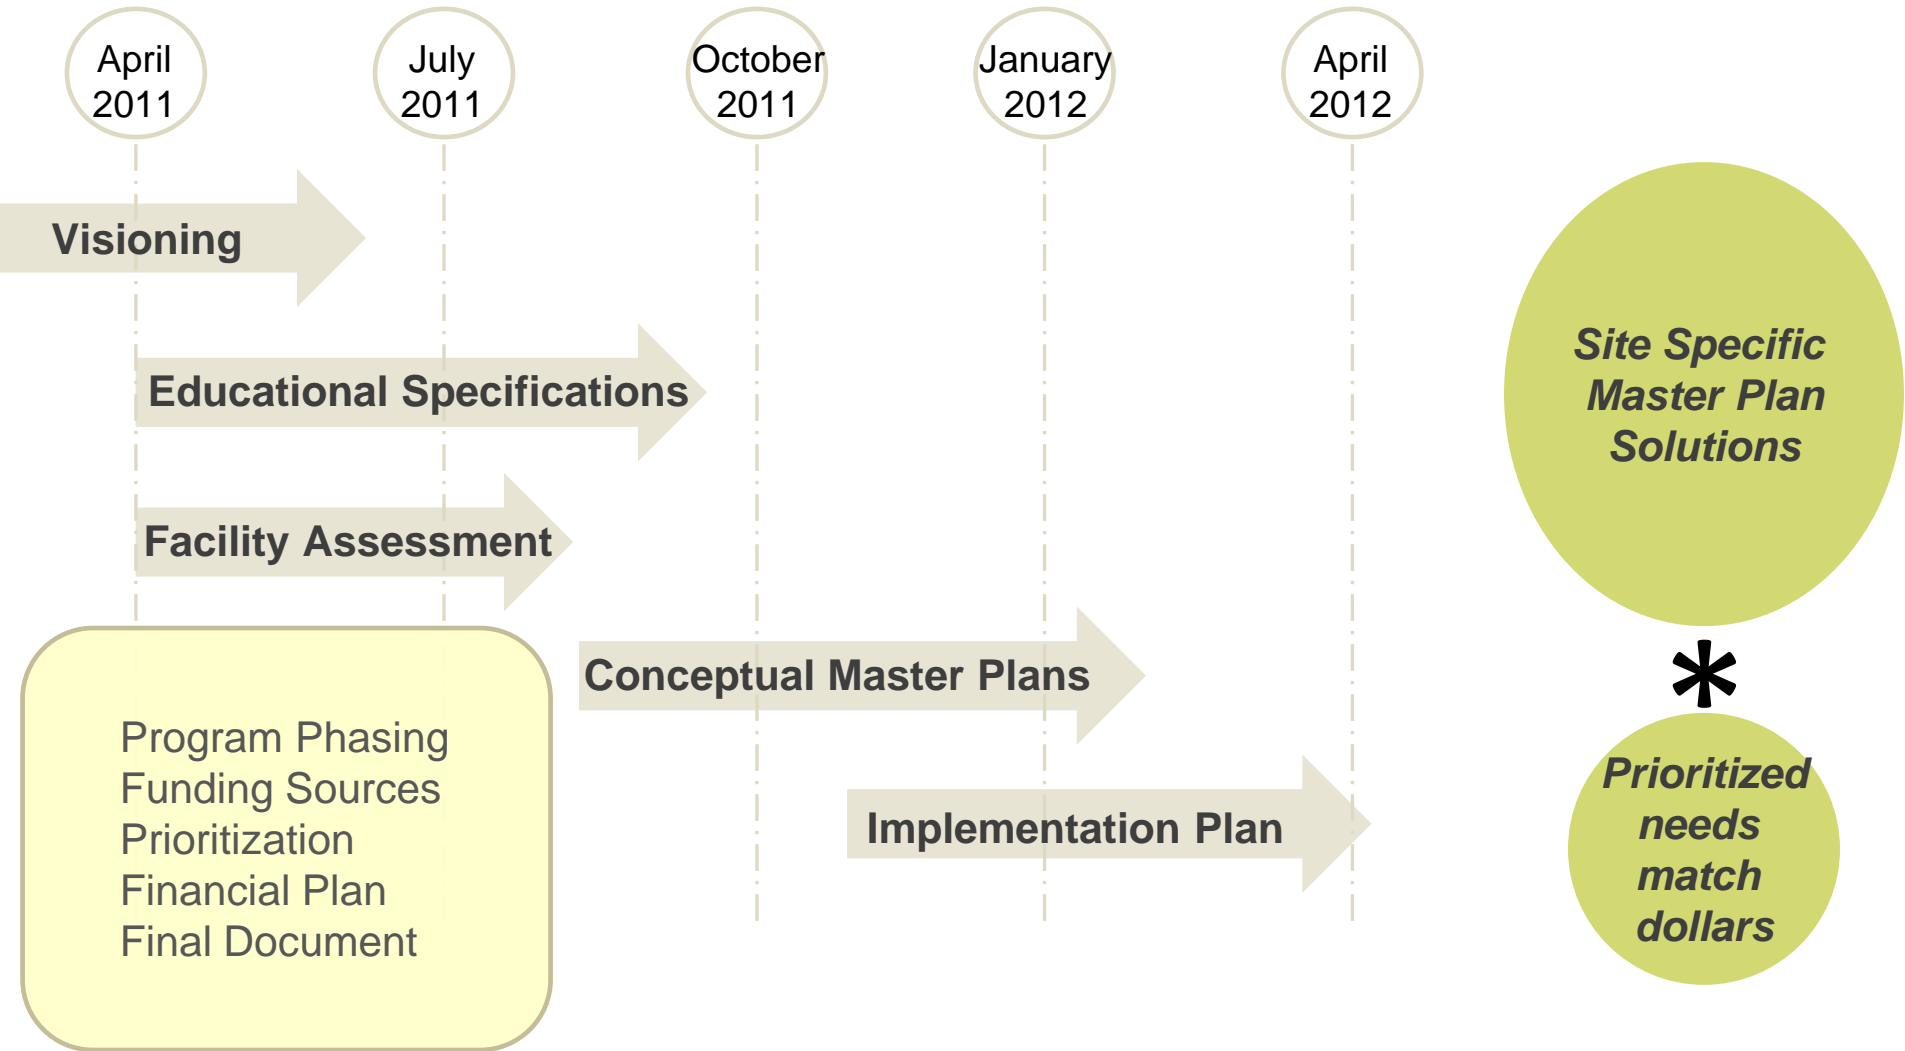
April 2011

July 2011

October 2011

January 2012

April 2012

Visioning

Educational Specifications

Facility Assessment

Conceptual Master Plans

Implementation Plan

Program Phasing
Funding Sources
Prioritization
Financial Plan
Final Document

Site Specific Master Plan Solutions

*

Prioritized needs match dollars